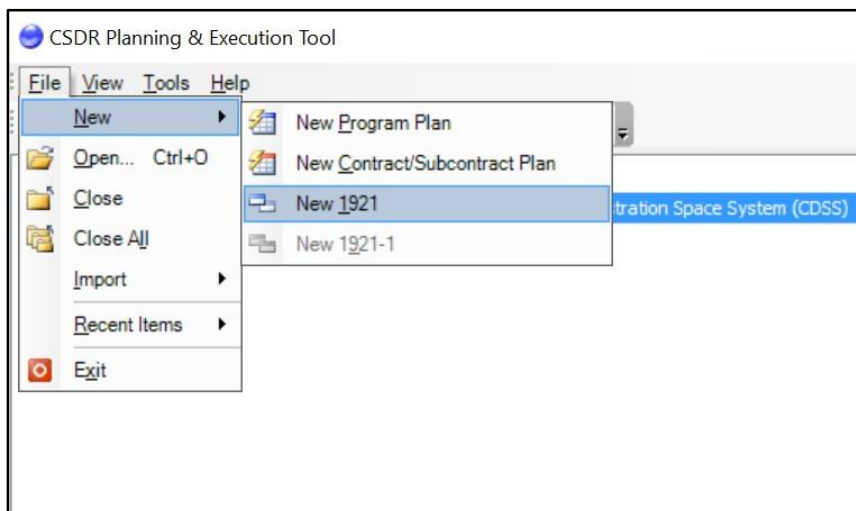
CSDR Planning & Execution Tool

File View Tools Help

New

Open... Ctrl+O

Close

Close All

Import

Recent Items

Exit

New Program Plan

New Contract/Subcontract Plan

New 1921

New 1921-1

tration Space System (CDSS)